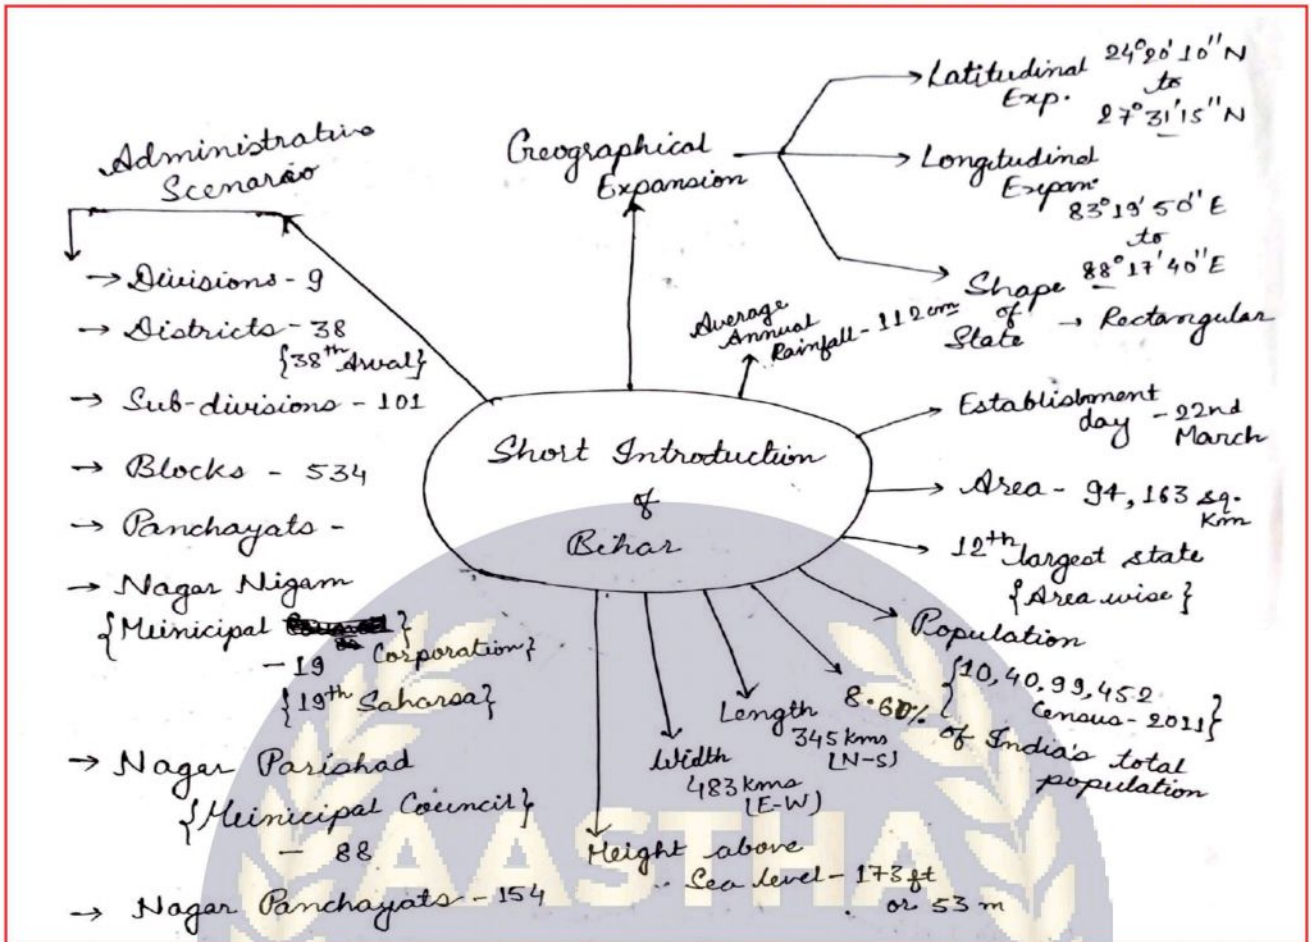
Administrative Scenario

→ Divisions - 9

→ Districts - 38 {38th Arwal}

→ Sub-divisions - 101

→ Blocks - 534

→ Panchayats -

→ Nagar Nigam {Meinicipal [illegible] Corporation} - 19 {19th Saharsa}

→ Nagar Parishad {Meinicipal Council} - 88

→ Nagar Panchayats - 154

Geographical Expansion

→ Latitudinal Exp. 24°20'10''N to 27°31'15''N

→ Longitudinal Expan. 83°19'50'E to 88°17'40''E

→ Shape of State → Rectangular

Average Annual Rainfall - 112 cm

Short Introduction of Bihar

→ Establishment day - 22nd March

→ Area - 94, 163 sq. km

→ 12th largest state {Area wise}

→ Population {10,40,99,452 Census - 2011} 8.60% of India's total population

Length 345 kms [N-S]

Width 483 kms [E-W]

Height above Sea level - 173 ft or 53 m

AASTHA